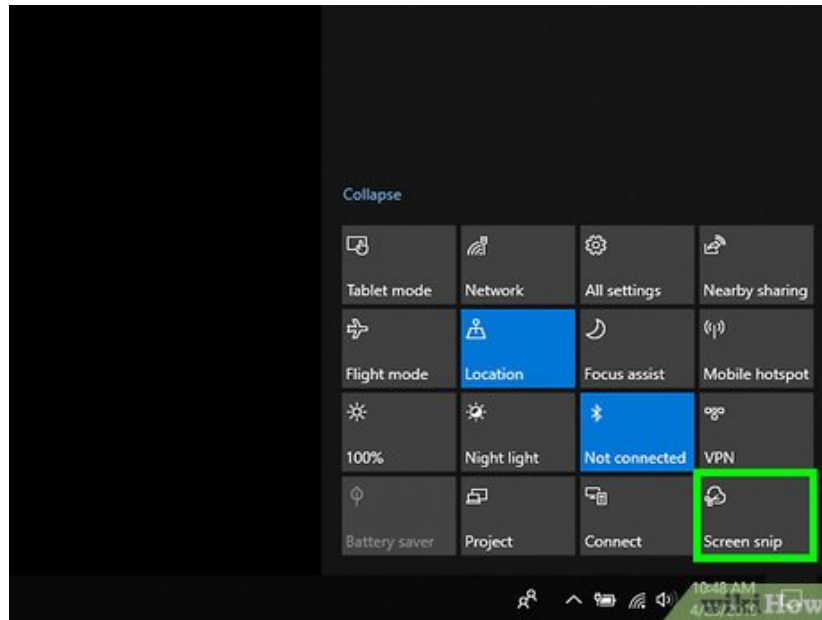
Collapse

Tablet mode
Network
All settings
Nearby sharing
Flight mode
Location
Focus assist
Mobile hotspot
100%
Night light
Not connected
VPN
Battery saver
Project
Connect
Screen snip

10:48 AM
4/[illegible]
wikiHow